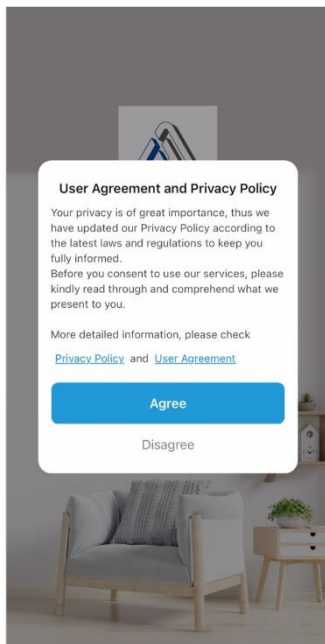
User Agreement and Privacy Policy

Your privacy is of great importance, thus we have updated our Privacy Policy according to the latest laws and regulations to keep you fully informed.
Before you consent to use our services, please kindly read through and comprehend what we present to you.

More detailed information, please check

Privacy Policy and User Agreement

Agree

Disagree